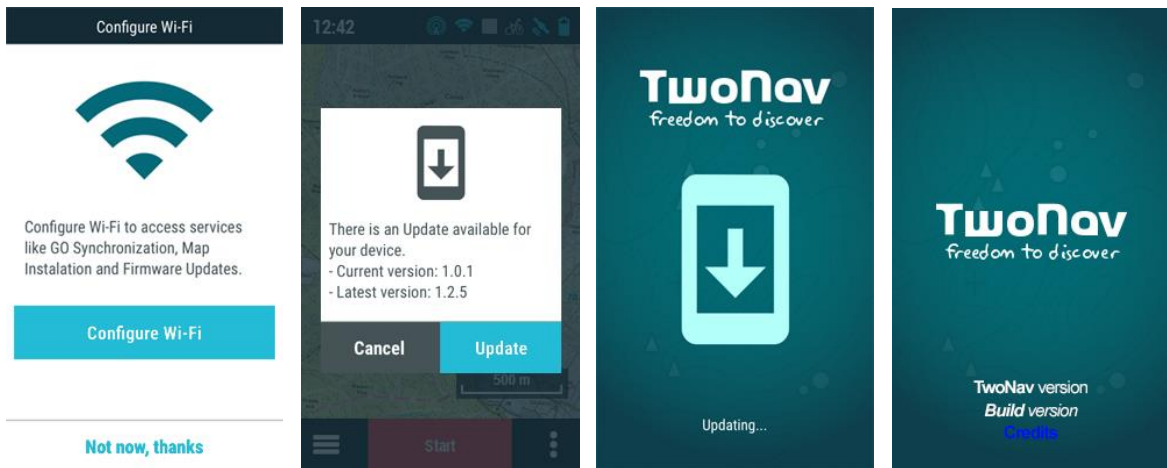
Configure Wi-Fi

Configure Wi-Fi to access services like GO Synchronization, Map Instalation and Firmware Updates.

Configure Wi-Fi

Not now, thanks

12:42

There is an Update available for your device.
- Current version: 1.0.1
- Latest version: 1.2.5

Cancel

Update

500 m

Start

TwoNav
freedom to discover

Updating...

TwoNav
freedom to discover

TwoNav version
Build version
Credits